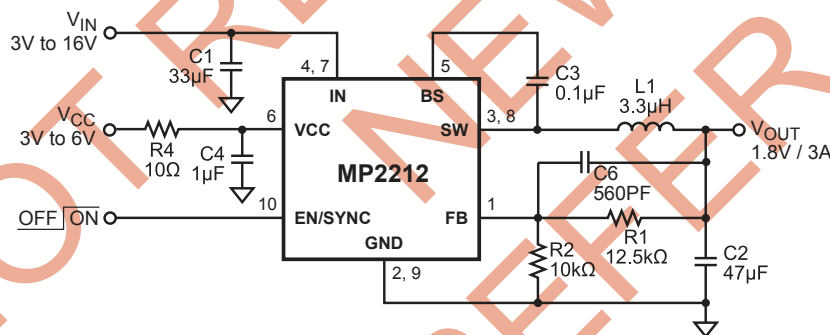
$V_{IN}$
3V to 16V

C1
33μF

4, 7

5

C3
0.1μF

L1
3.3μH

$V_{OUT}$
1.8V / 3A

$V_{CC}$
3V to 6V

R4
10Ω

6

C4
1μF

IN

BS

VCC

SW

3, 8

MP2212

C6
560PF

OFF ON

10

EN/SYNC

FB

1

R1
12.5kΩ

GND

R2
10kΩ

C2
47μF

2, 9